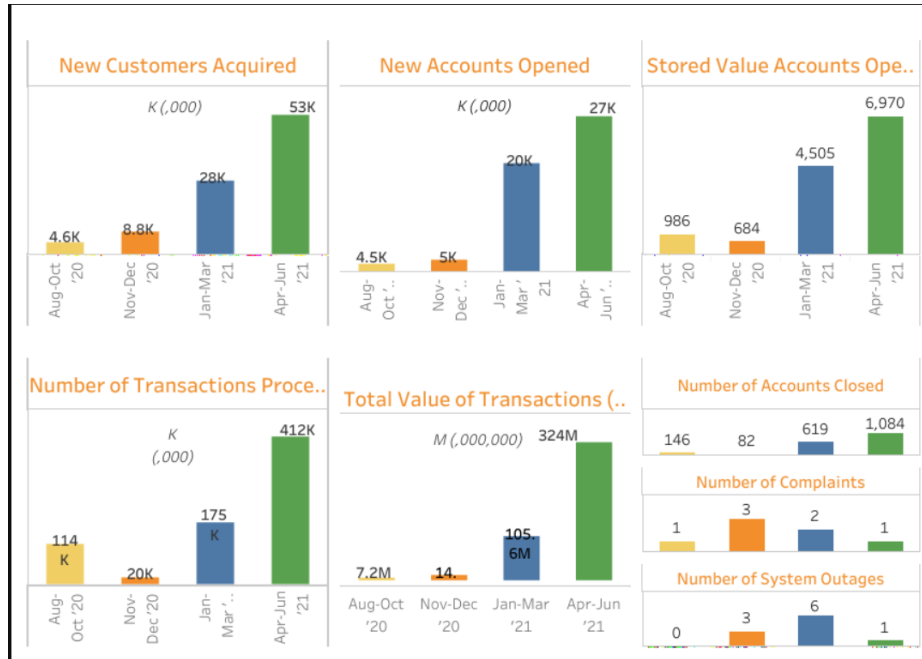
New Customers Acquired

K (,000)

4.6K 8.8K 28K 53K

Aug-Oct '20 Nov-Dec '20 Jan-Mar '21 Apr-Jun '21

New Accounts Opened

K (,000)

4.5K 5K 20K 27K

Aug-Oct '.. Nov-Dec '.. Jan-Mar '21 Apr-Jun '..

Stored Value Accounts Ope..

986 684 4,505 6,970

Aug-Oct '20 Nov-Dec '20 Jan-Mar '21 Apr-Jun '21

Number of Transactions Proce..

K (,000)

114 K 20K 175 K 412K

Aug-Oct '20 Nov-Dec '20 Jan-Mar '.. Apr-Jun '21

Total Value of Transactions (..

M (,000,000)

7.2M 14. 105. 6M 324M

Aug-Oct '20 Nov-Dec '20 Jan-Mar '21 Apr-Jun '21

Number of Accounts Closed

146 82 619 1,084

Number of Complaints

1 3 2 1

Number of System Outages

0 3 6 1